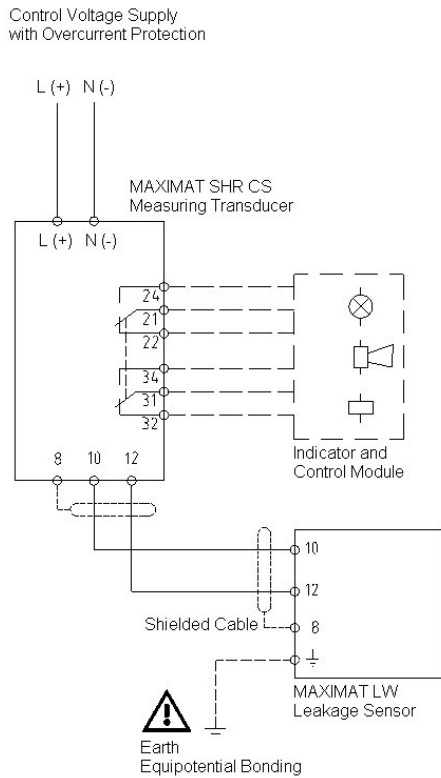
Control Voltage Supply
with Overcurrent Protection

L (+) N (-)

MAXIMAT SHR CS
Measuring Transducer

L (+) N (-)

24
21
22
34
31
32

8 10 12

Indicator and
Control Module

10
12
8

Shielded Cable

MAXIMAT LW
Leakage Sensor

Earth
Equipotential Bonding